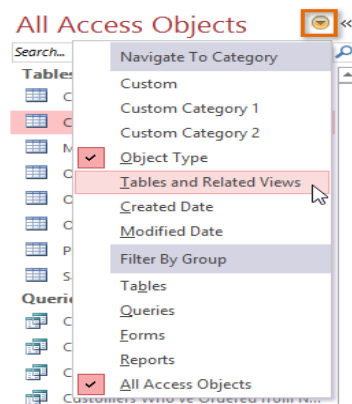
All Access Objects

Search...

Tables

C

C

M

C

C

C

P

S

Queries

C

C

C

Customers Who've Ordered from N...

Navigate To Category

Custom

Custom Category 1

Custom Category 2

Object Type

Tables and Related Views

Created Date

Modified Date

Filter By Group

Tables

Queries

Forms

Reports

All Access Objects